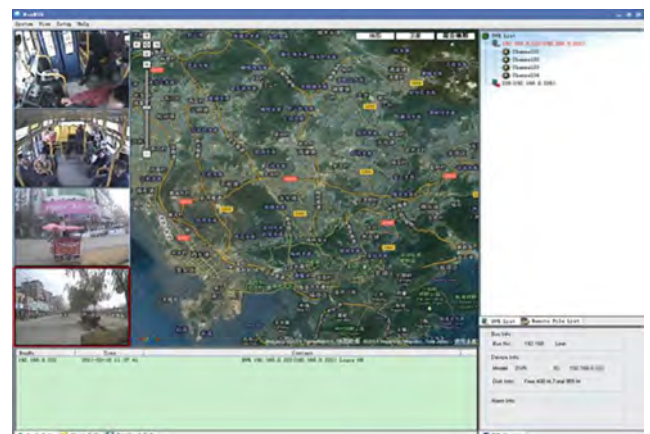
System View Setup Help

DVR List
Channel01
Channel02
Channel03
Channel04

DVR List
Remote File List

Bus Info
Bus No.: 192.168 Line:
Device Info
Model: DVR IO: 192.168.0.122
Disk Info: Free 400 M, Total 800 M
Alarm Info

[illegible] Time Content
192.168.0.232 2012-03-16 11:37:41 DVR 192.168.0.232 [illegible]